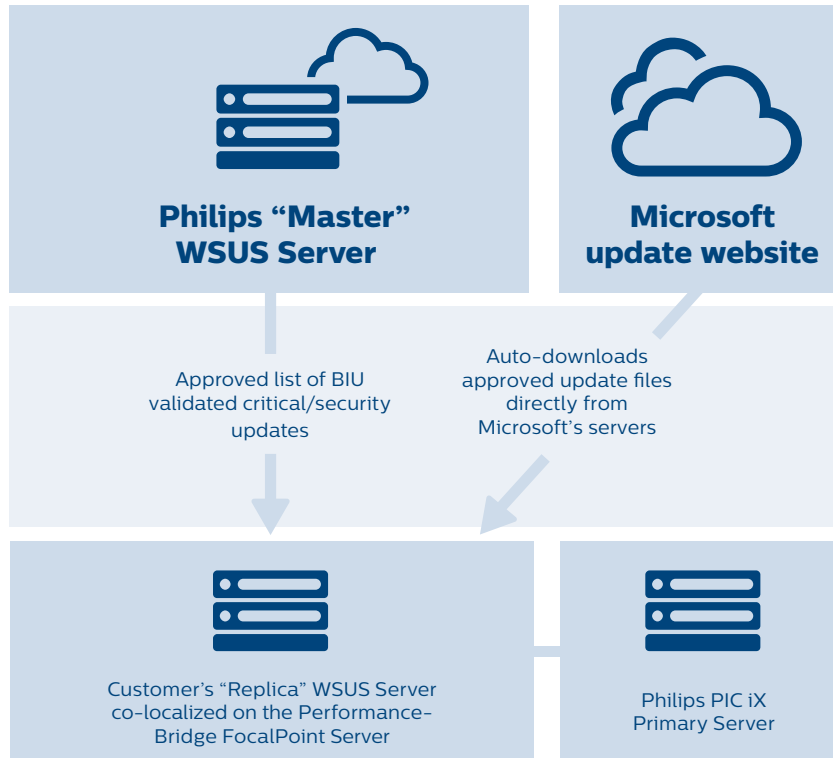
Philips “Master” WSUS Server

Microsoft update website

Approved list of BIU validated critical/security updates

Auto-downloads approved update files directly from Microsoft’s servers

Customer’s “Replica” WSUS Server co-localized on the Performance-Bridge FocalPoint Server

Philips PIC iX Primary Server